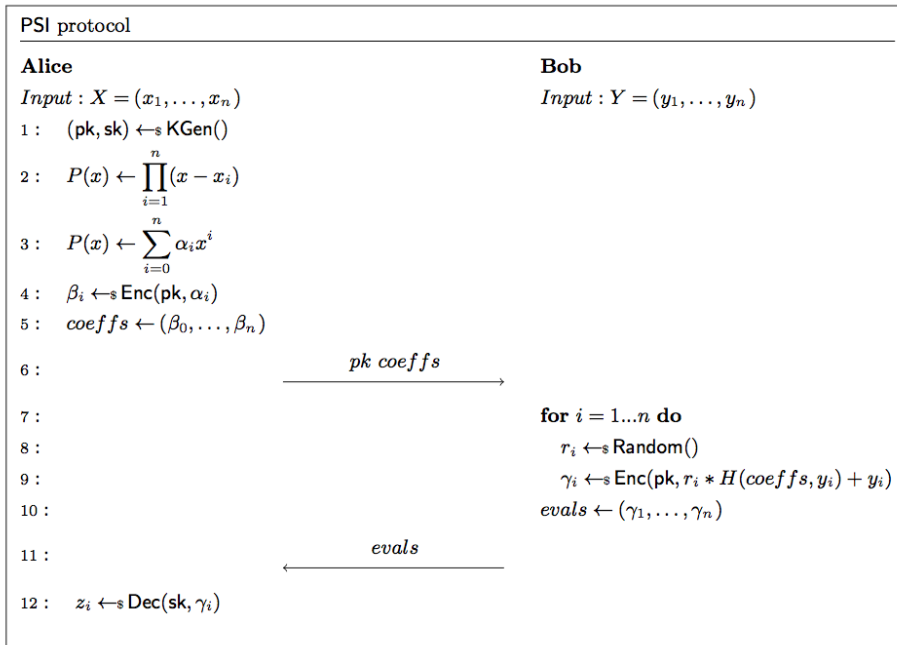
PSI protocol

**Alice**

$Input : X = (x_1, \ldots, x_n)$

1 : $(\mathsf{pk}, \mathsf{sk}) \leftarrow_{\$} \mathsf{KGen}()$

2 : $P(x) \leftarrow \prod_{i=1}^{n}(x - x_i)$

3 : $P(x) \leftarrow \sum_{i=0}^{n} \alpha_i x^i$

4 : $\beta_i \leftarrow_{\$} \mathsf{Enc}(\mathsf{pk}, \alpha_i)$

5 : $coeffs \leftarrow (\beta_0, \ldots, \beta_n)$

6 : $\xrightarrow{pk\ coeffs}$

7 :

8 :

9 :

10 :

11 : $\xleftarrow{evals}$

12 : $z_i \leftarrow_{\$} \mathsf{Dec}(\mathsf{sk}, \gamma_i)$

**Bob**

$Input : Y = (y_1, \ldots, y_n)$

**for** $i = 1 \ldots n$ **do**

$r_i \leftarrow_{\$} \mathsf{Random}()$

$\gamma_i \leftarrow_{\$} \mathsf{Enc}(\mathsf{pk}, r_i * H(coeffs, y_i) + y_i)$

$evals \leftarrow (\gamma_1, \ldots, \gamma_n)$